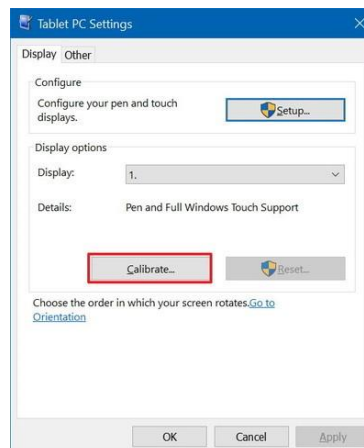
Tablet PC Settings

×

Display Other

Configure

Configure your pen and touch displays.

Setup...

Display options

Display: 1.

Details: Pen and Full Windows Touch Support

Calibrate...

Reset...

Choose the order in which your screen rotates. Go to Orientation

OK Cancel Apply